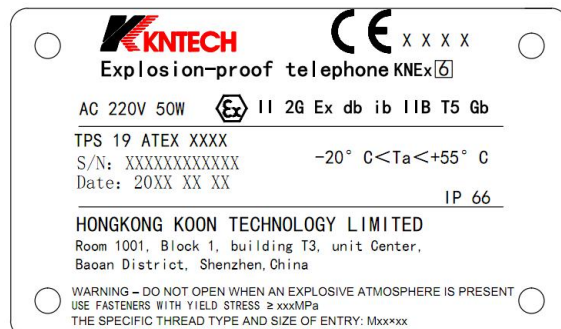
KNTECH

CE X X X X

Explosion-proof telephone KNEx6

AC 220V 50W II 2G Ex db ib IIB T5 Gb

TPS 19 ATEX XXXX
S/N: XXXXXXXXXXXX
Date: 20XX XX XX

-20° C<Ta<+55° C

IP 66

HONGKONG KOON TECHNOLOGY LIMITED
Room 1001, Block 1, building T3, unit Center, Baoan District, Shenzhen,China

WARNING – DO NOT OPEN WHEN AN EXPLOSIVE ATMOSPHERE IS PRESENT
USE FASTENERS WITH YIELD STRESS ≥ xxxMPa
THE SPECIFIC THREAD TYPE AND SIZE OF ENTRY: Mxx×xx